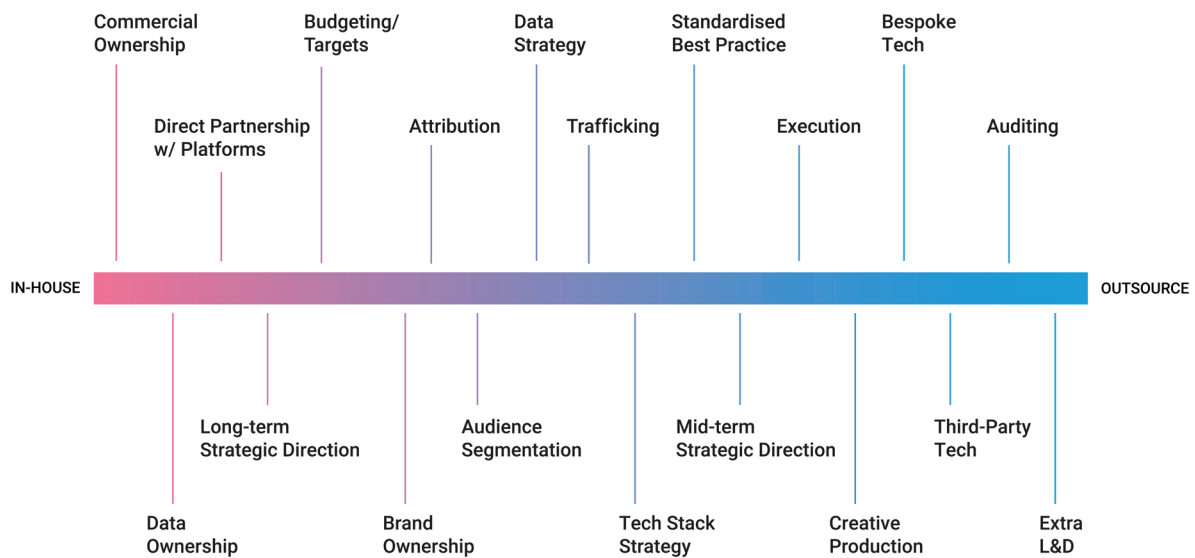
Commercial Ownership

Direct Partnership w/ Platforms

Budgeting/ Targets

Attribution

Data Strategy

Trafficking

Standardised Best Practice

Execution

Bespoke Tech

Auditing

IN-HOUSE

OUTSOURCE

Long-term Strategic Direction

Audience Segmentation

Mid-term Strategic Direction

Third-Party Tech

Data Ownership

Brand Ownership

Tech Stack Strategy

Creative Production

Extra L&D